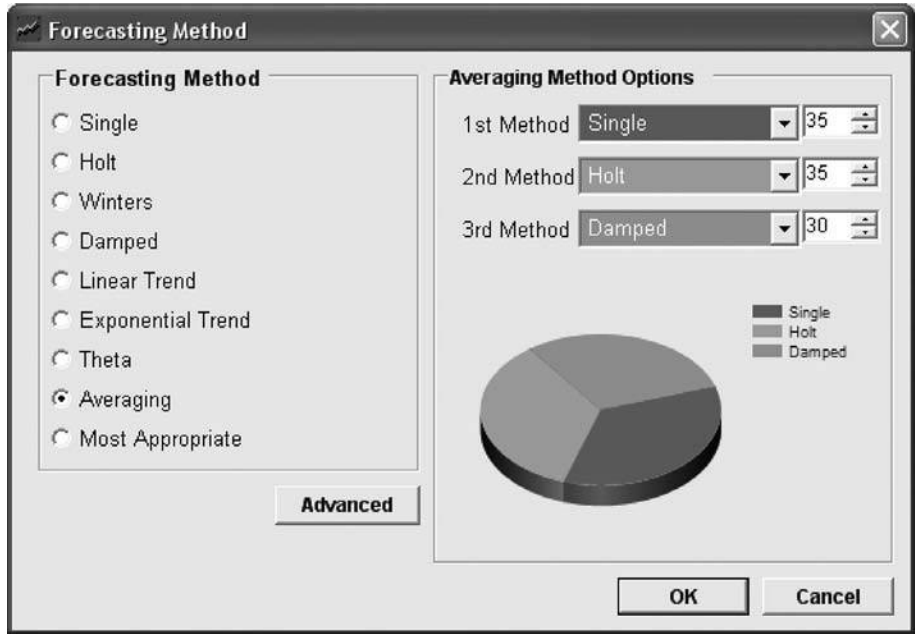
Forecasting Method

Forecasting Method

Single
Holt
Winters
Damped
Linear Trend
Exponential Trend
Theta
Averaging
Most Appropriate

Advanced

Averaging Method Options

1st Method Single 35
2nd Method Holt 35
3rd Method Damped 30

Single
Holt
Damped

OK Cancel